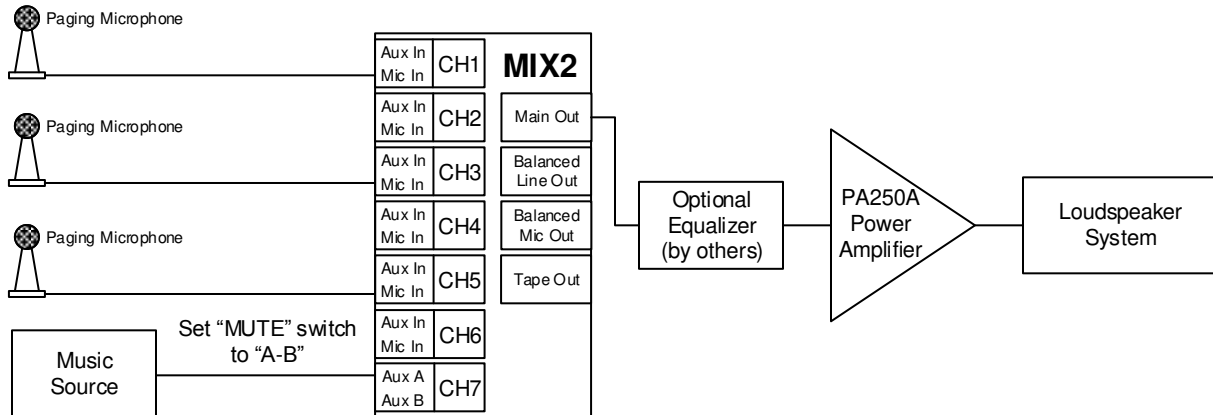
Paging Microphone

Paging Microphone

Paging Microphone

Music Source

Set "MUTE" switch to "A-B"

Aux In Mic In CH1

Aux In Mic In CH2

Aux In Mic In CH3

Aux In Mic In CH4

Aux In Mic In CH5

Aux In Mic In CH6

Aux A Aux B CH7

MIX2

Main Out

Balanced Line Out

Balanced Mic Out

Tape Out

Optional Equalizer (by others)

PA250A Power Amplifier

Loudspeaker System